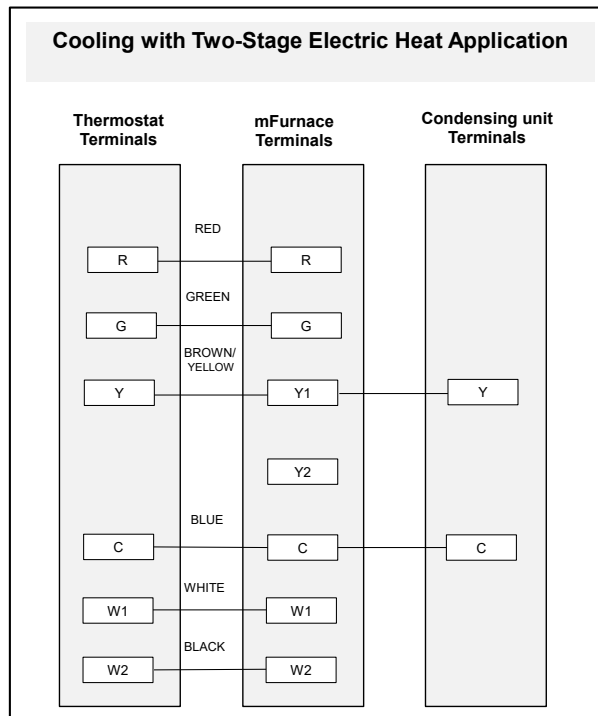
Cooling with Two-Stage Electric Heat Application

Thermostat Terminals

mFurnace Terminals

Condensing unit Terminals

RED

R

R

GREEN

G

G

BROWN/ YELLOW

Y

Y1

Y

Y2

BLUE

C

C

C

WHITE

W1

W1

BLACK

W2

W2